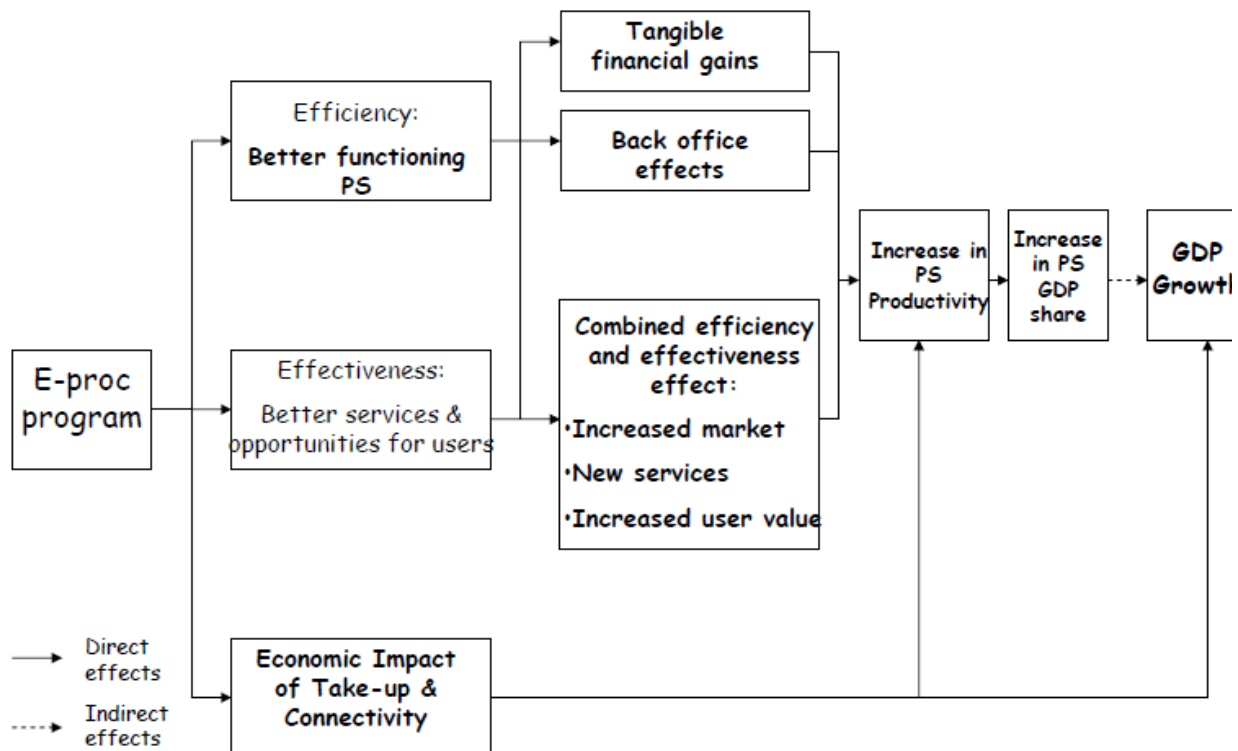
Tangible financial gains

Efficiency:
Better functioning PS

Back office effects

Increase in PS Productivity

Increase in PS GDP share

GDP Growtl

Combined efficiency and effectiveness effect:
•Increased market
•New services
•Increased user value

E-proc program

Effectiveness:
Better services & opportunities for users

Direct effects

Indirect effects

Economic Impact of Take-up & Connectivity